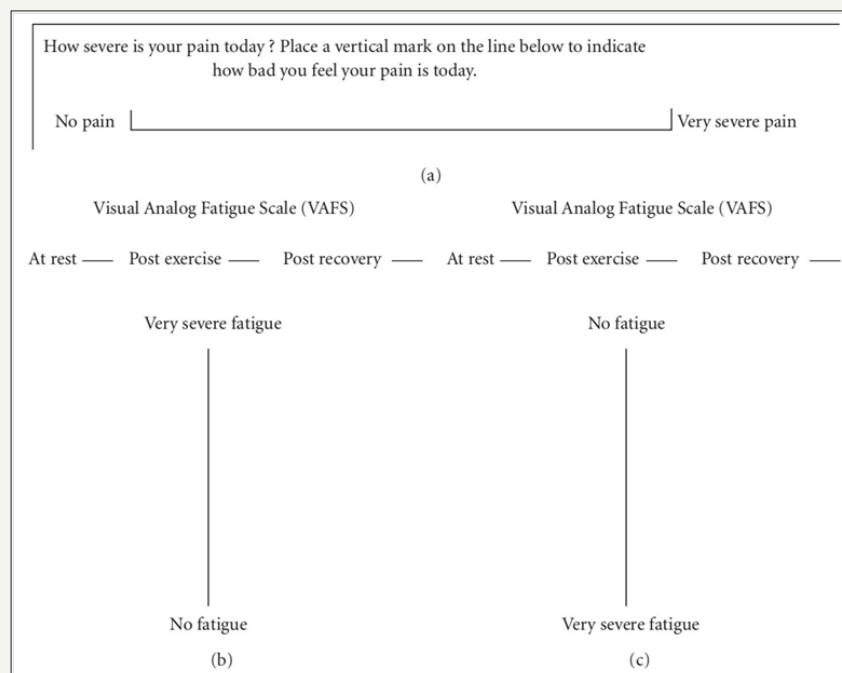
How severe is your pain today ? Place a vertical mark on the line below to indicate how bad you feel your pain is today.

No pain

Very severe pain

(a)

Visual Analog Fatigue Scale (VAFS)

At rest —— Post exercise —— Post recovery ——

Very severe fatigue

No fatigue

(b)

Visual Analog Fatigue Scale (VAFS)

At rest —— Post exercise —— Post recovery ——

No fatigue

Very severe fatigue

(c)